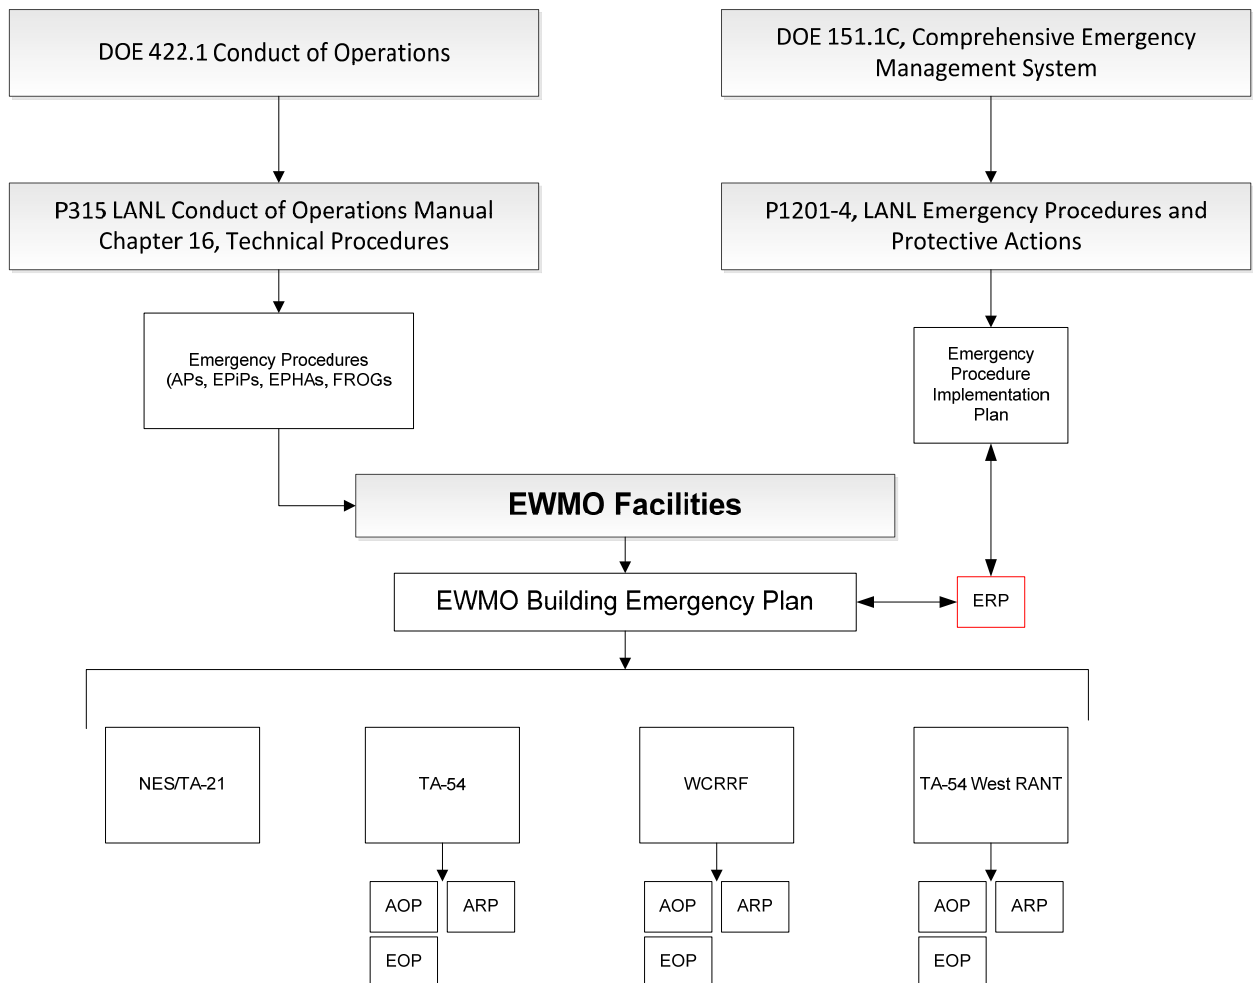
DOE 422.1 Conduct of Operations

DOE 151.1C, Comprehensive Emergency Management System

P315 LANL Conduct of Operations Manual Chapter 16, Technical Procedures

P1201-4, LANL Emergency Procedures and Protective Actions

Emergency Procedures (APs, EPiPs, EPHAs, FROGs

Emergency Procedure Implementation Plan

EWMO Facilities

EWMO Building Emergency Plan

ERP

NES/TA-21

TA-54

AOP

ARP

EOP

WCRRF

AOP

ARP

EOP

TA-54 West RANT

AOP

ARP

EOP